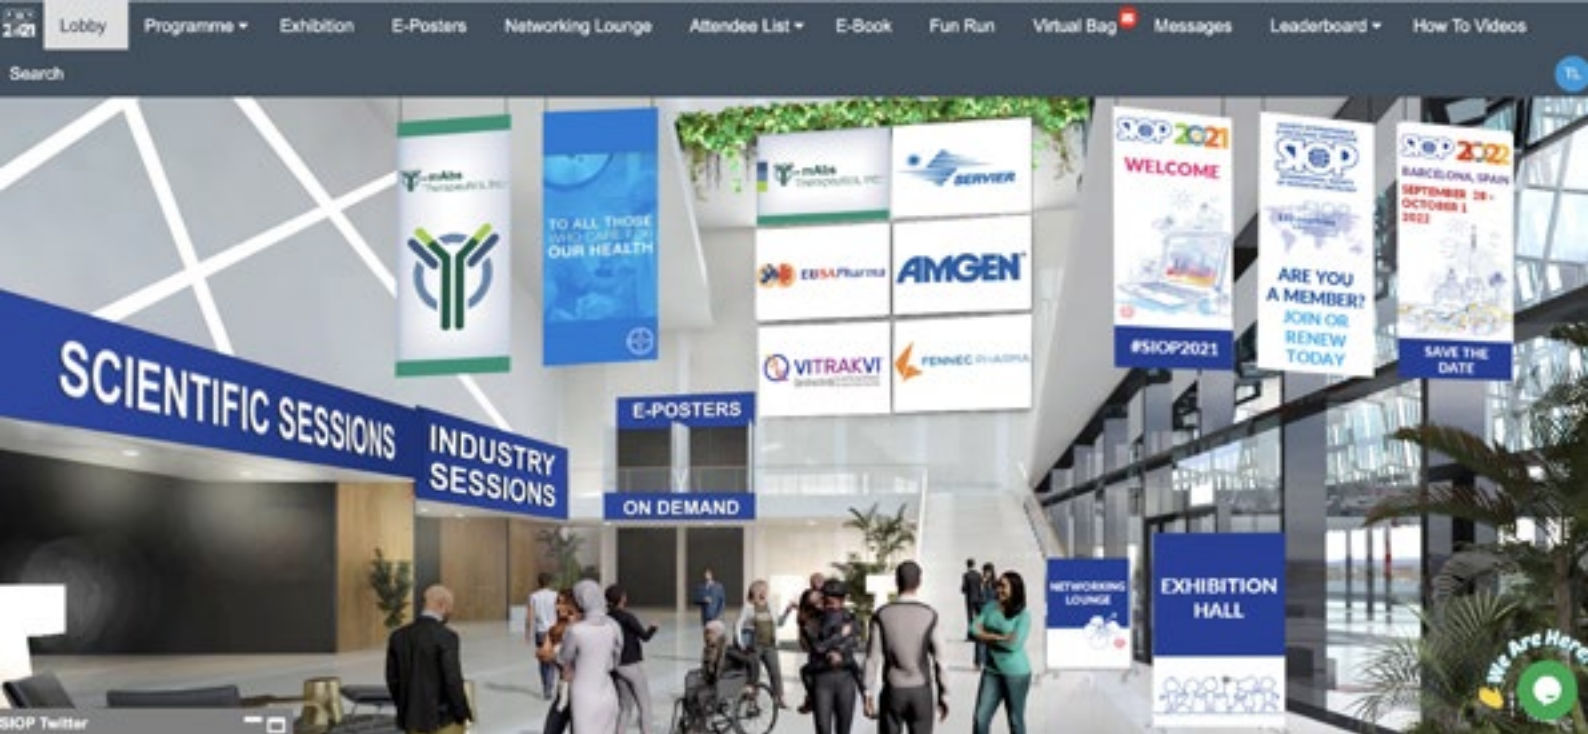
2021 Lobby Programme ▾ Exhibition E-Posters Networking Lounge Attendee List ▾ E-Book Fun Run Virtual Bag Messages Leaderboard ▾ How To Videos

Search

TL

mAbs Therapeutics, Inc.

TO ALL THOSE WHO CARE FOR OUR HEALTH

mAbs Therapeutics, Inc.

SERVIER

EUSAPharma

AMGEN

VITRAKVI

FENNEC PHARMA

SIOP 2021

WELCOME

#SIOP2021

SIOP

ARE YOU A MEMBER? JOIN OR RENEW TODAY

SIOP 2022

BARCELONA, SPAIN

SEPTEMBER 28 - OCTOBER 1 2022

SAVE THE DATE

SCIENTIFIC SESSIONS

INDUSTRY SESSIONS

E-POSTERS

ON DEMAND

NETWORKING LOUNGE

EXHIBITION HALL

We Are Here

SIOP Twitter